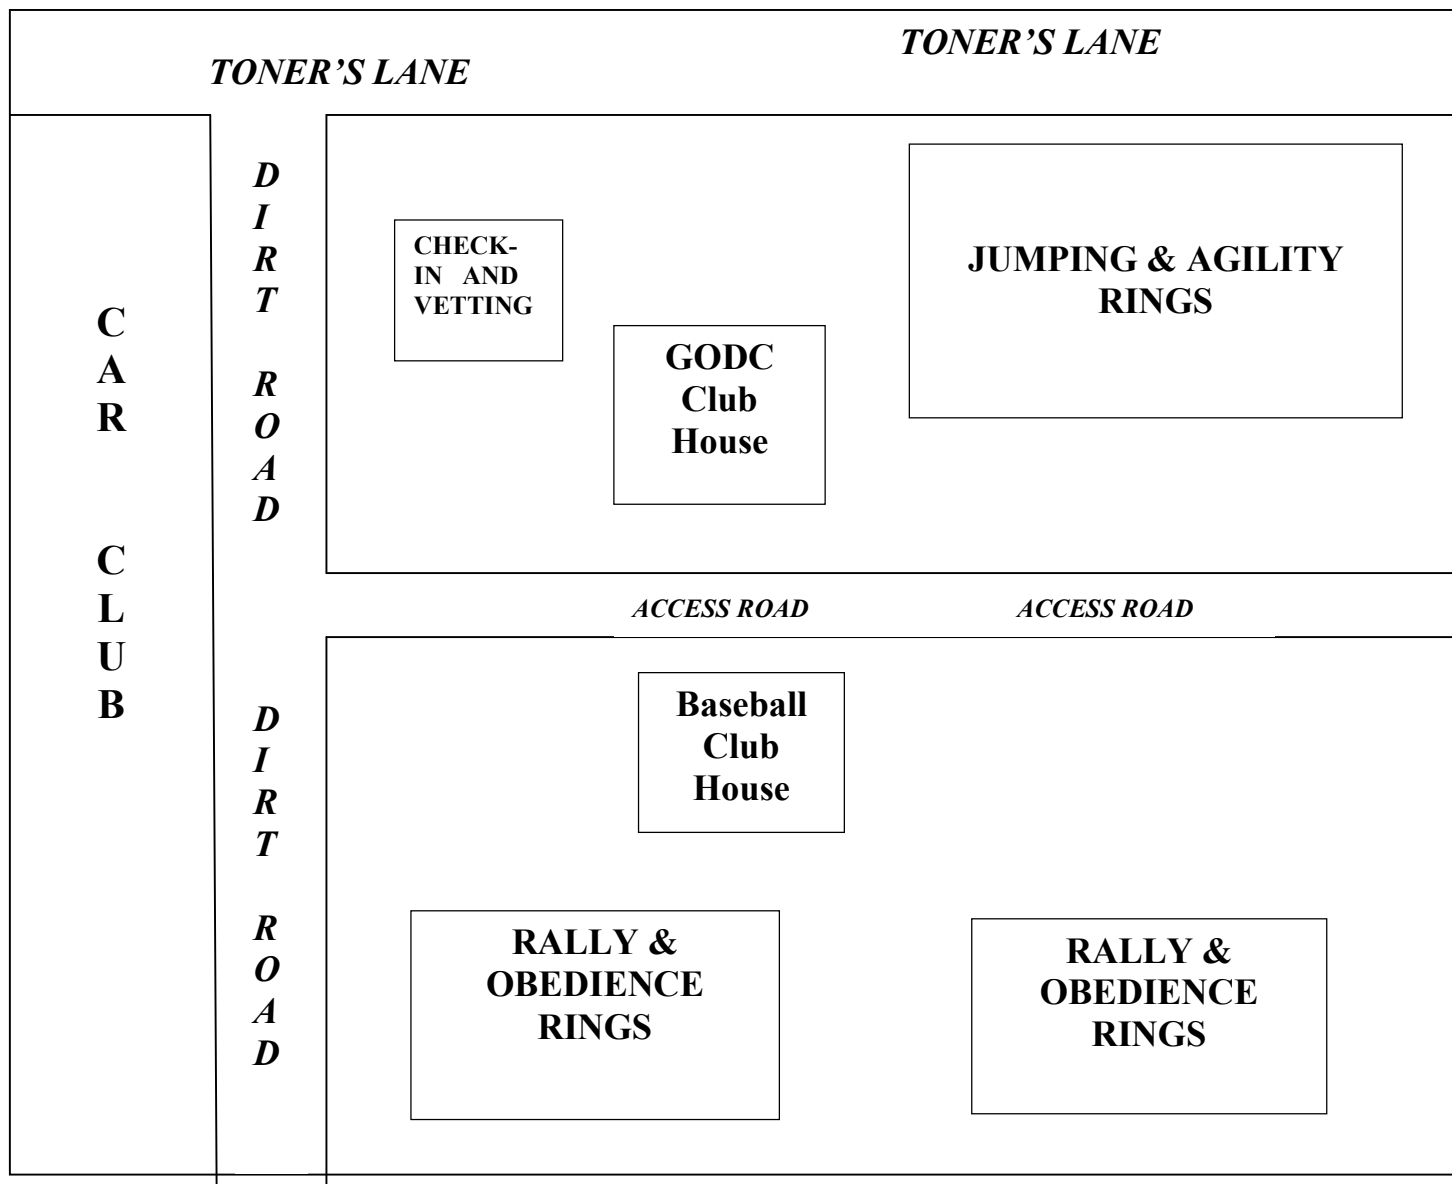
TONER'S LANE

TONER'S LANE

CAR CLUB

DIRT ROAD

CHECK-IN AND VETTING

GODC Club House

JUMPING & AGILITY RINGS

ACCESS ROAD

ACCESS ROAD

DIRT ROAD

Baseball Club House

RALLY & OBEDIENCE RINGS

RALLY & OBEDIENCE RINGS